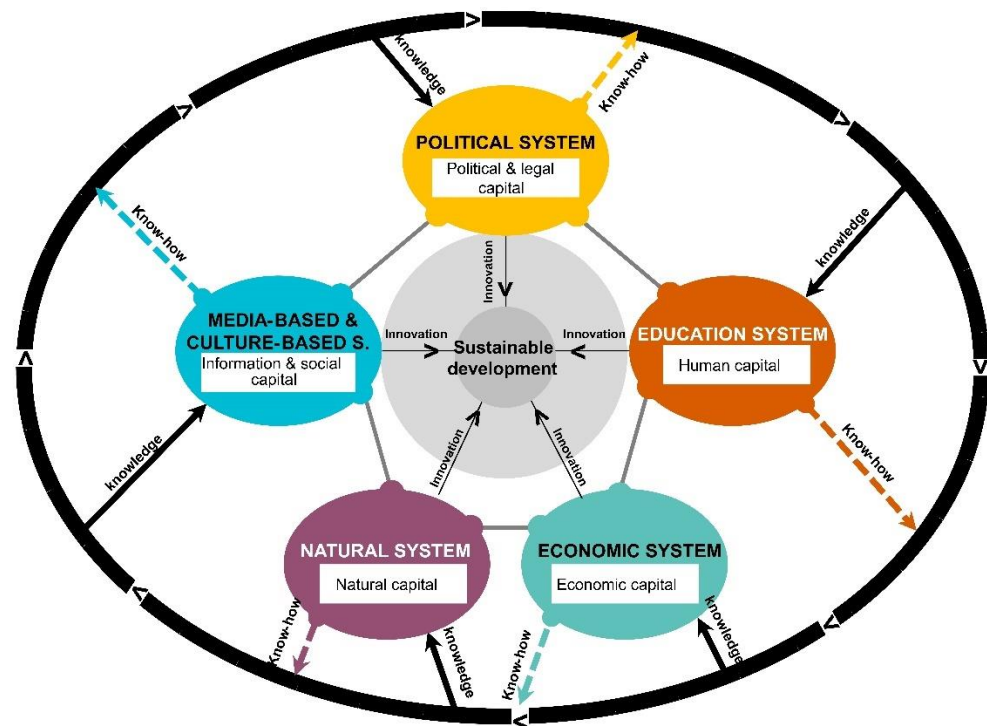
knowledge

Know-how

POLITICAL SYSTEM

Political & legal capital

Know-how

knowledge

Innovation

MEDIA-BASED & CULTURE-BASED S.

Information & social capital

Innovation

Sustainable development

Innovation

EDUCATION SYSTEM

Human capital

knowledge

Innovation

Innovation

Know-how

NATURAL SYSTEM

Natural capital

ECONOMIC SYSTEM

Economic capital

Know-how

knowledge

Know-how

knowledge